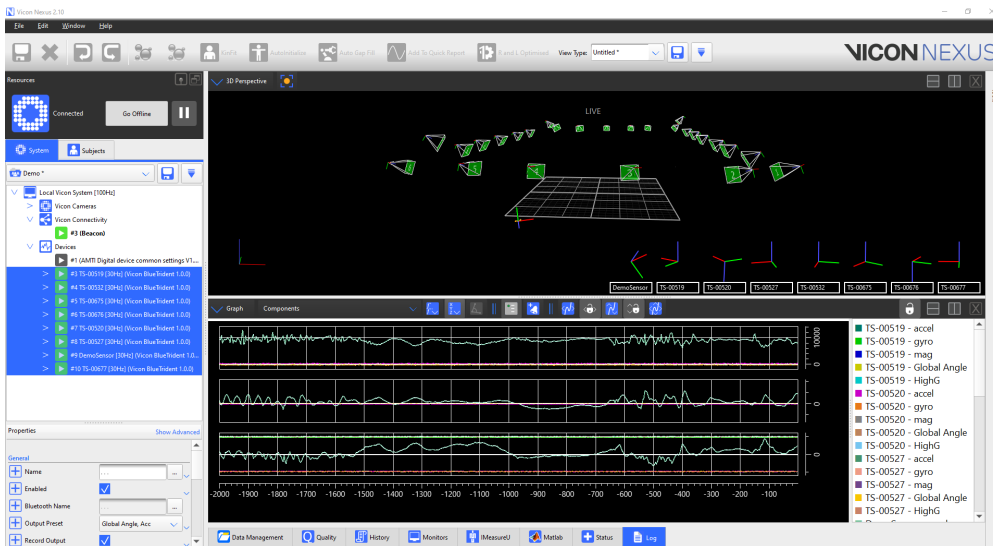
Vicon Nexus 2.10

File Edit Window Help

Find Autoinitialize Auto Gap Fill Add To Quick Report Kand L Optimised View Type: Untitled *

VICON NEXUS

Resources

Connected Go Offline

System Subjects

Demo *

Local Vicon System [100Hz]
Vicon Cameras
Vicon Connectivity
#3 (Beacon)
Devices
#1 (AMTI Digital device common settings V1...
#3 TS-00519 [30Hz] (Vicon BlueTrident 1.0.0)
#4 TS-00532 [30Hz] (Vicon BlueTrident 1.0.0)
#5 TS-00675 [30Hz] (Vicon BlueTrident 1.0.0)
#6 TS-00676 [30Hz] (Vicon BlueTrident 1.0.0)
#7 TS-00520 [30Hz] (Vicon BlueTrident 1.0.0)
#8 TS-00527 [30Hz] (Vicon BlueTrident 1.0.0)
#9 DemoSensor [30Hz] (Vicon BlueTrident 1.0.0)
#10 TS-00677 [30Hz] (Vicon BlueTrident 1.0.0)

Properties Show Advanced

General
Name
Enabled
Bluetooth Name
Output Preset Global Angle, Acc
Record Output

3D Perspective

LIVE

DemoSensor TS-00519 TS-00520 TS-00527 TS-00532 TS-00675 TS-00676 TS-00677

Graph Components

10000
0
0
0

-2000 -1900 -1800 -1700 -1600 -1500 -1400 -1300 -1200 -1100 -1000 -900 -800 -700 -600 -500 -400 -300 -200 -100

TS-00519 - accel
TS-00519 - gyro
TS-00519 - mag
TS-00519 - Global Angle
TS-00519 - HighG
TS-00520 - accel
TS-00520 - gyro
TS-00520 - mag
TS-00520 - Global Angle
TS-00520 - HighG
TS-00527 - accel
TS-00527 - gyro
TS-00527 - mag
TS-00527 - Global Angle
TS-00527 - HighG

Data Management Quality History Monitors IMeasureU Matlab Status Log